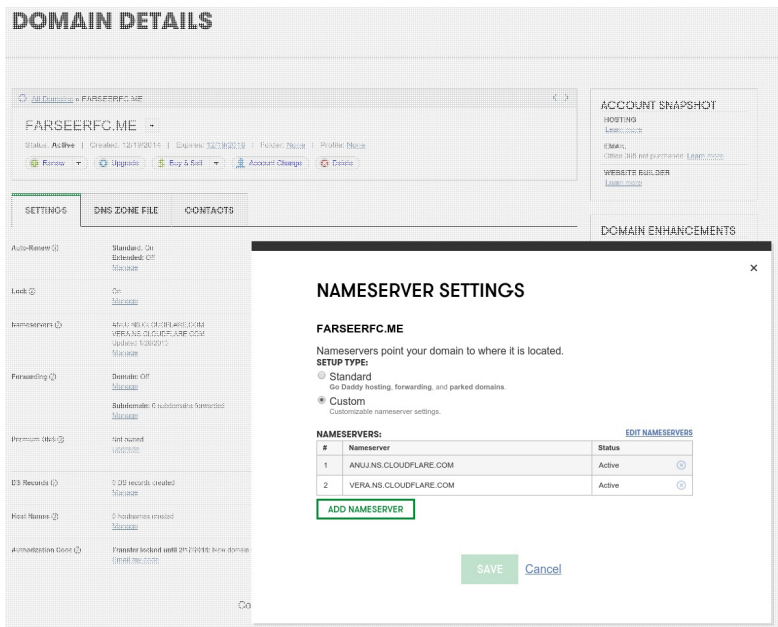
DOMAIN DETAILS

All Domains » FARSEERFC.ME

FARSEERFC.ME

Status: Active | Created: 12/18/2014 | Expires: 12/18/2019 | Folder: None | Profile: None

Renew | Upgrade | Buy & Sell | Account Change | Delete

ACCOUNT SNAPSHOT

HOSTING
Learn more

EMAIL
Office 365 not purchased. Learn more

WEBSITE BUILDER
Learn more

DOMAIN ENHANCEMENTS

SETTINGS | DNS ZONE FILE | CONTACTS

Auto-Renew: Standard: On
Extended: Off
Manage

Lock: On
Manage

Nameservers: ANUJ.NS.CLOUDFLARE.COM
VERA.NS.CLOUDFLARE.COM
Updated 1/28/2015
Manage

Forwarding: Domain: Off
Manage

Subdomain: 0 subdomains forwarded
Manage

Premium DNS: Not owned
Upgrade

DS Records: 0 DS records created
Manage

Host Names: 0 hostnames created
Manage

Authorization Code: Transfer locked until 2/17/2015 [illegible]
Email my code

Co

×

NAMESERVER SETTINGS

FARSEERFC.ME

Nameservers point your domain to where it is located.
SETUP TYPE:

Standard
Go Daddy hosting, forwarding, and parked domains.

Custom
Customizable nameserver settings.

NAMESERVERS: EDIT NAMESERVERS

| # | Nameserver | Status |
|---|---|---|
| 1 | ANUJ.NS.CLOUDFLARE.COM | Active |
| 2 | VERA.NS.CLOUDFLARE.COM | Active |

ADD NAMESERVER

SAVE Cancel